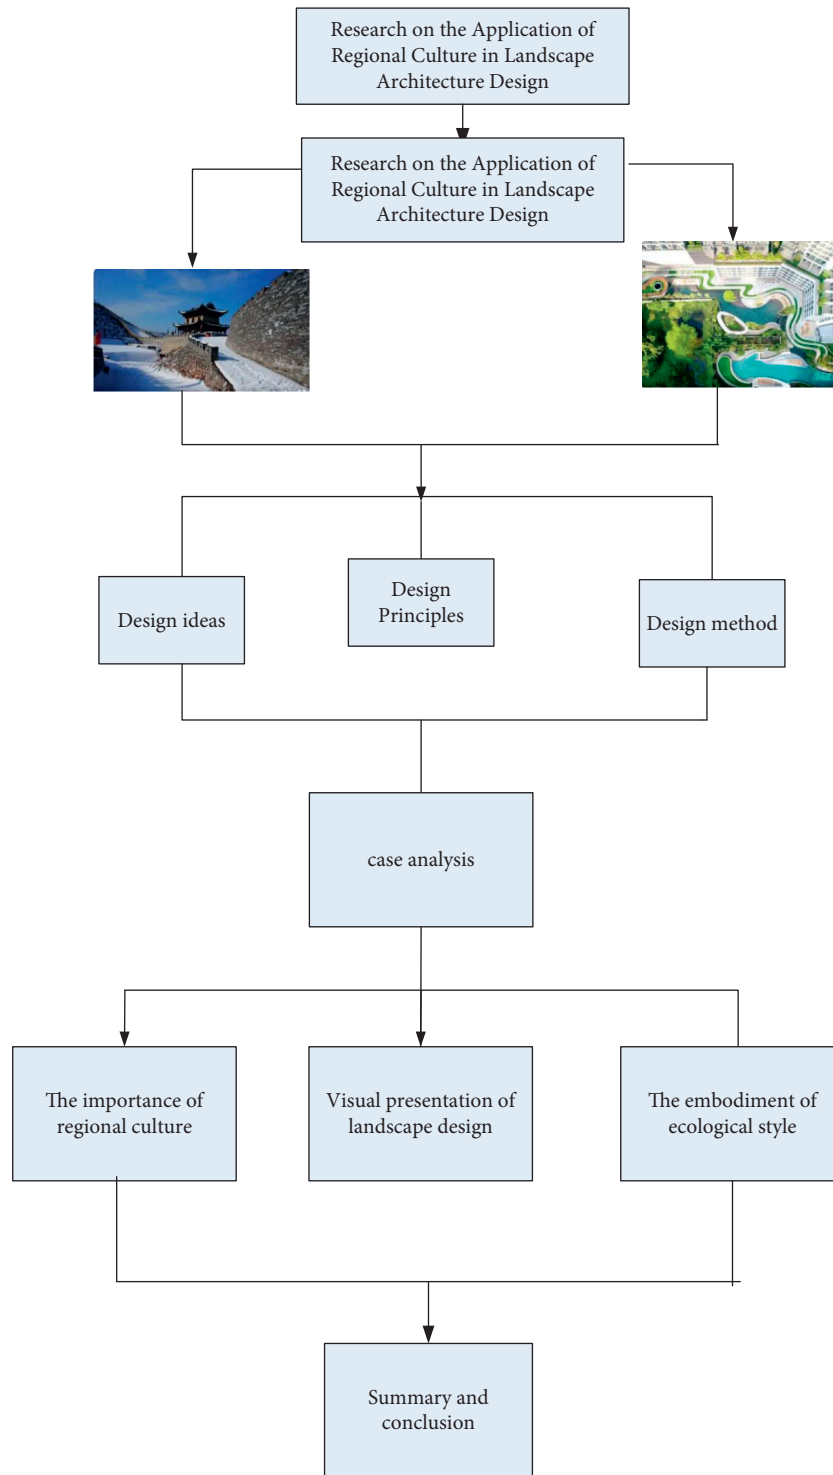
Research on the Application of Regional Culture in Landscape Architecture Design

Research on the Application of Regional Culture in Landscape Architecture Design

Design ideas

Design Principles

Design method

case analysis

The importance of regional culture

Visual presentation of landscape design

The embodiment of ecological style

Summary and conclusion